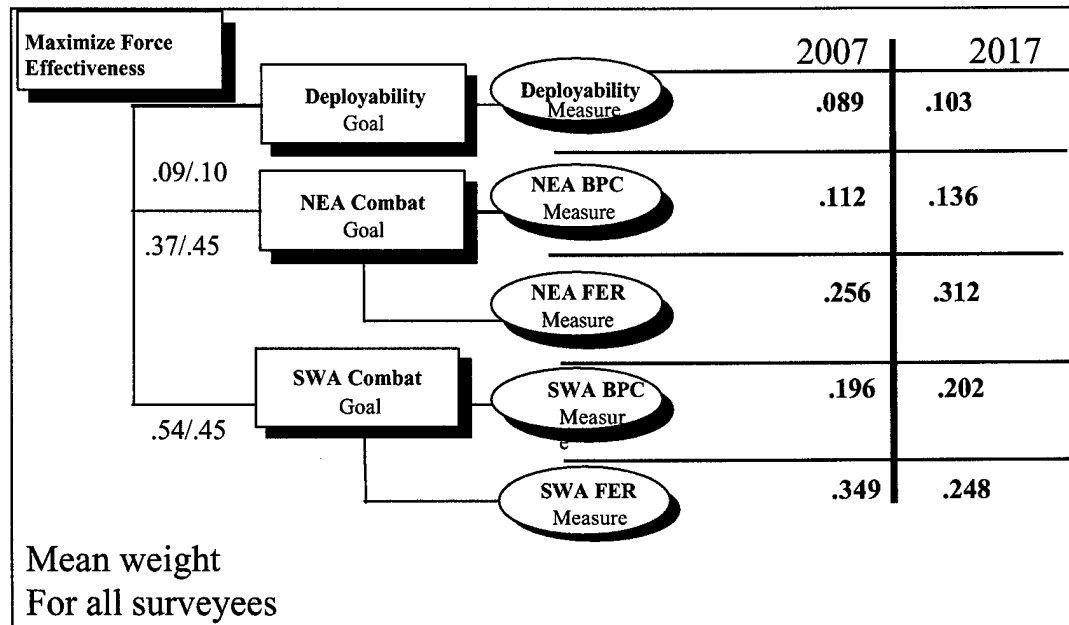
Maximize Force Effectiveness

2007 | 2017

Deployability Goal

Deployability Measure

.089 | .103

.09/.10

NEA Combat Goal

NEA BPC Measure

.112 | .136

.37/.45

NEA FER Measure

.256 | .312

SWA Combat Goal

SWA BPC Measure

.196 | .202

.54/.45

SWA FER Measure

.349 | .248

Mean weight
For all surveyees